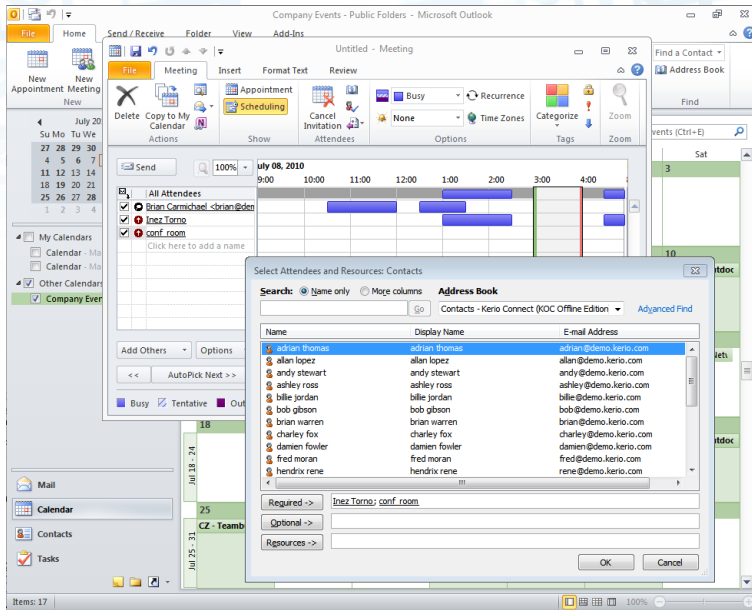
Company Events - Public Folders - Microsoft Outlook

File Home Send / Receive Folder View Add-Ins

New Appointment New Meeting
New

Find a Contact
Address Book
Find

July 20
Su Mo Tu
27 28 29
4 5 6
11 12 13
18 19 20
25 26 27
1 2 3

My Calendars
Calendar - Ma
Calendar - Ma
Other Calendars
Company Even

Mail
Calendar
Contacts
Tasks

Items: 17

Untitled - Meeting

File Meeting Insert Format Text Review

Delete Copy to My Calendar
Actions
Appointment
Scheduling
Show
Cancel Invitation
Attendees
Busy
None
Recurrence
Time Zones
Options
Categorize
Tags
Zoom
Zoom

Send
100%
July 08, 2010
9:00 10:00 11:00 12:00 1:00 2:00 3:00 4:00

All Attendees
Brian Carmichael <brian@den
Inez Torno
conf room
Click here to add a name

Add Others Options
<< AutoPick Next >>
Busy Tentative Out

events (Ctrl+E)
Sat
3
10
18
Jul 18 - 24
25
CZ - Teamb
Jul 25 - 31

Select Attendees and Resources: Contacts

Search: Name only More columns
Address Book
Go
Contacts - Kerio Connect (KOC Offline Edition
Advanced Find

| Name | Display Name | E-mail Address |
|---|---|---|
| adrian thomas | adrian thomas | adrian@demo.kerio.com |
| allan lopez | allan lopez | allan@demo.kerio.com |
| andy stewart | andy stewart | andy@demo.kerio.com |
| ashley ross | ashley ross | ashley@demo.kerio.com |
| billie jordan | billie jordan | billie@demo.kerio.com |
| bob gibson | bob gibson | bob@demo.kerio.com |
| brian warren | brian warren | brian@demo.kerio.com |
| charley fox | charley fox | charley@demo.kerio.com |
| damien fowler | damien fowler | damien@demo.kerio.com |
| fred moran | fred moran | fred@demo.kerio.com |
| hendrix rene | hendrix rene | rene@demo.kerio.com |

Required -> Inez Torno; conf room
Optional ->
Resources ->

OK Cancel

100%